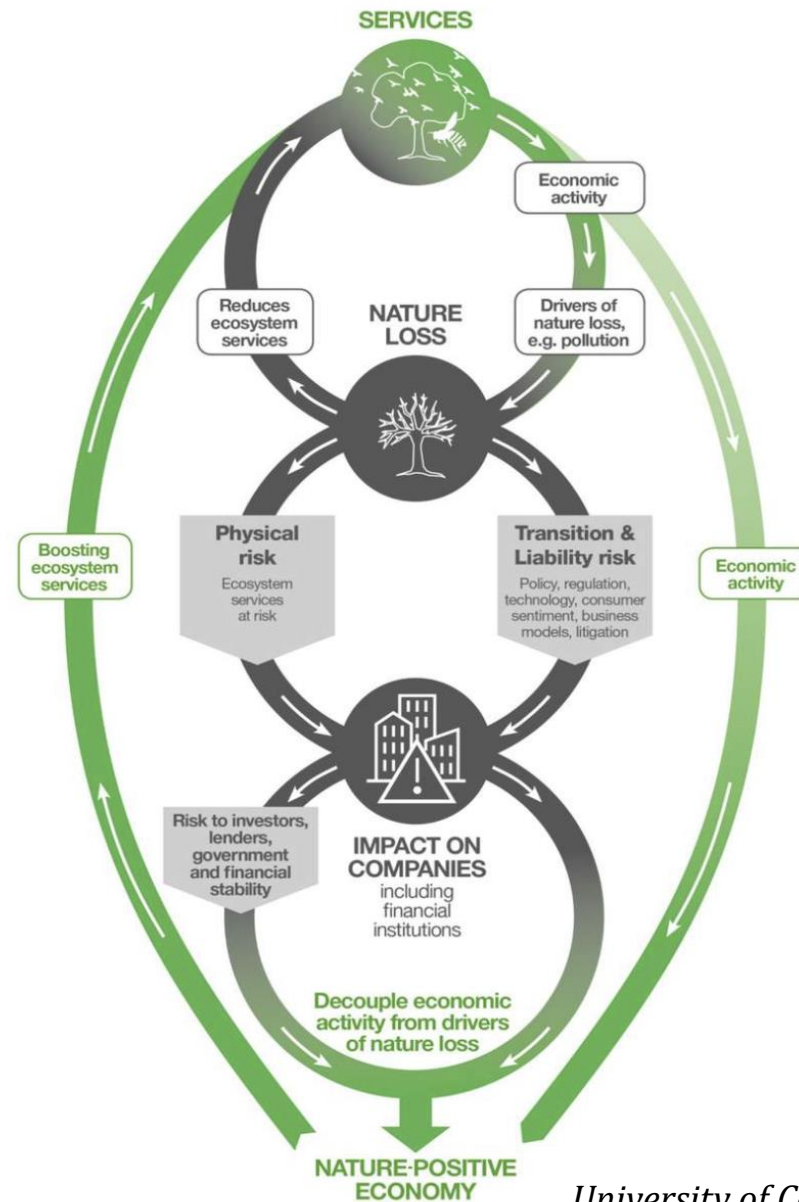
SERVICES

Economic activity

Reduces ecosystem services

NATURE LOSS

Drivers of nature loss, e.g. pollution

Boosting ecosystem services

Physical risk
Ecosystem services at risk

Transition & Liability risk
Policy, regulation, technology, consumer sentiment, business models, litigation

Economic activity

Risk to investors, lenders, government and financial stability

IMPACT ON COMPANIES
including financial institutions

Decouple economic activity from drivers of nature loss

NATURE-POSITIVE ECONOMY

University of C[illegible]